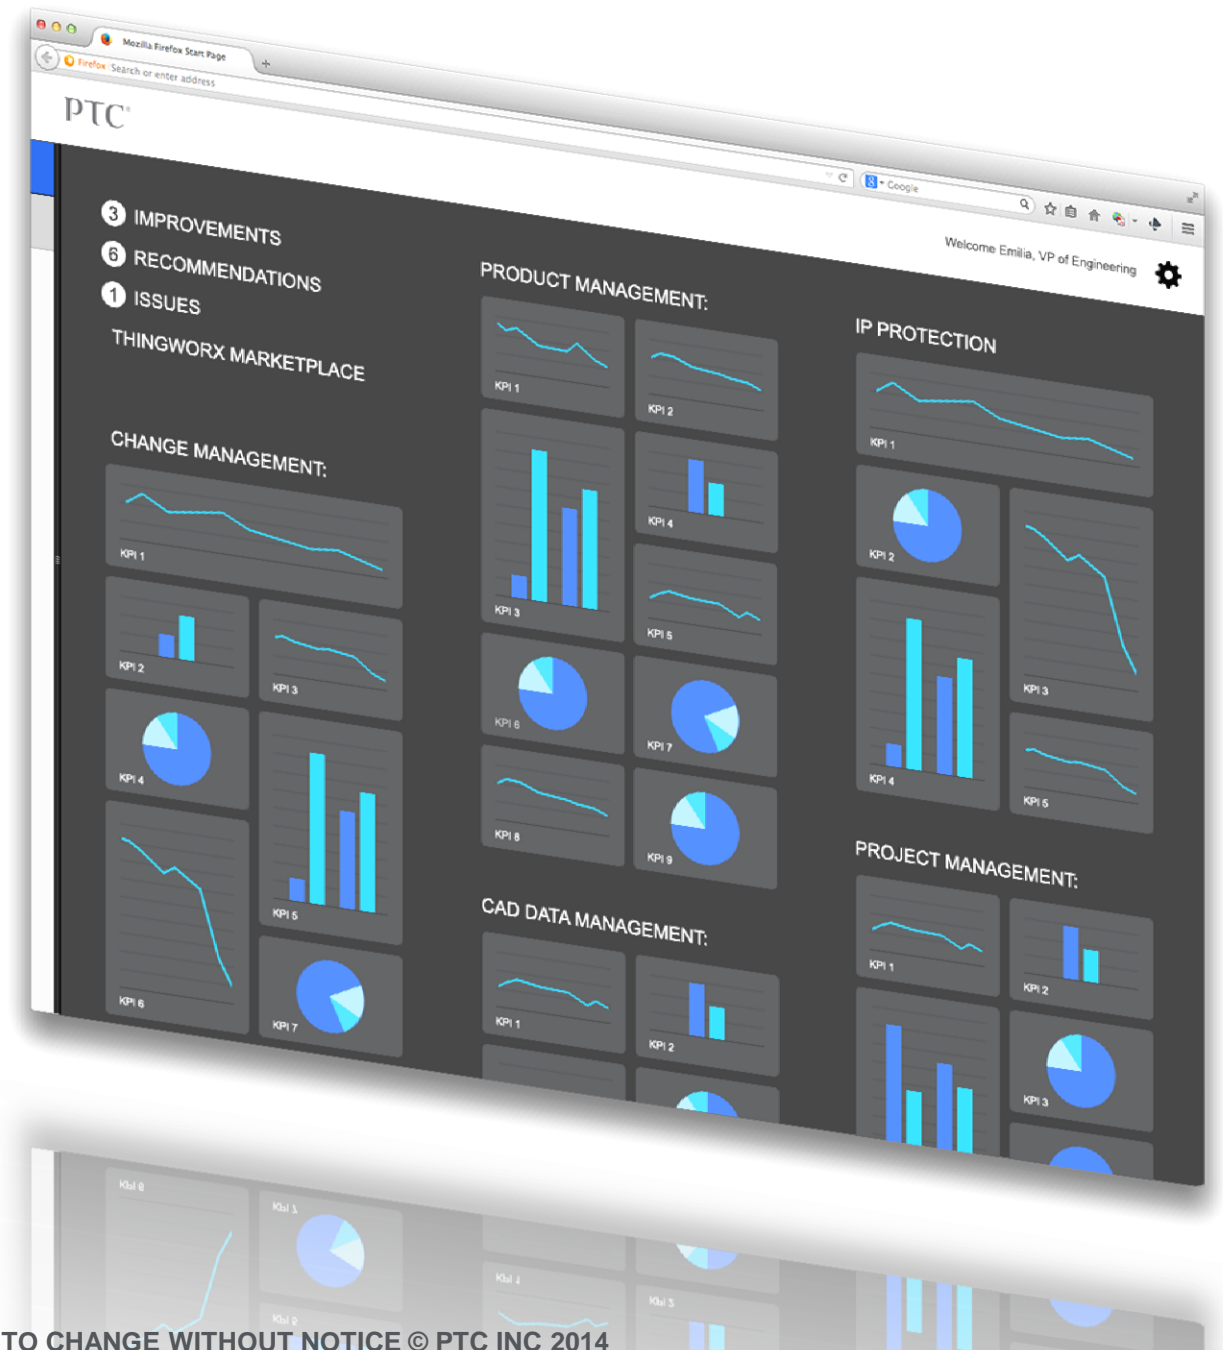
Mozilla Firefox Start Page

Firefox Search or enter address

Google

PTC

Welcome Emilia, VP of Engineering

3 IMPROVEMENTS

6 RECOMMENDATIONS

1 ISSUES

THINGWORX MARKETPLACE

CHANGE MANAGEMENT:

KPI 1

KPI 2

KPI 3

KPI 4

KPI 5

KPI 6

KPI 7

PRODUCT MANAGEMENT:

KPI 1

KPI 2

KPI 3

KPI 4

KPI 5

KPI 6

KPI 7

KPI 8

KPI 9

CAD DATA MANAGEMENT:

KPI 1

KPI 2

IP PROTECTION

KPI 1

KPI 2

KPI 3

KPI 4

KPI 5

PROJECT MANAGEMENT:

KPI 1

KPI 2

KPI 3

TO CHANGE WITHOUT NOTICE © PTC INC 2014